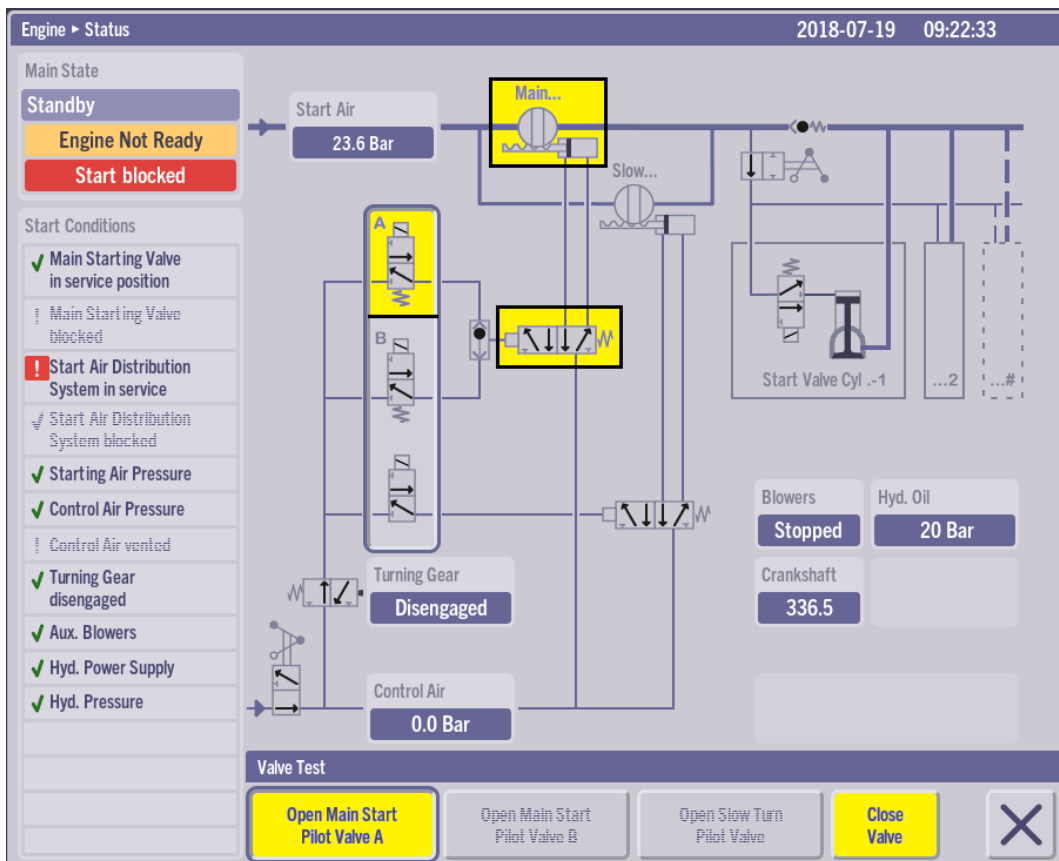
Engine ▸ Status
2018-07-19 09:22:33

Main State
Standby
Engine Not Ready
Start blocked

Start Conditions
✓ Main Starting Valve in service position
! Main Starting Valve blocked
! Start Air Distribution System in service
✓ Start Air Distribution System blocked
✓ Starting Air Pressure
✓ Control Air Pressure
! Control Air vented
✓ Turning Gear disengaged
✓ Aux. Blowers
✓ Hyd. Power Supply
✓ Hyd. Pressure

Start Air
23.6 Bar

Main...

Slow...

A

B

Start Valve Cyl .-1
...2
...#

Blowers
Stopped

Hyd. Oil
20 Bar

Crankshaft
336.5

Turning Gear
Disengaged

Control Air
0.0 Bar

Valve Test
Open Main Start Pilot Valve A
Open Main Start Pilot Valve B
Open Slow Turn Pilot Valve
Close Valve